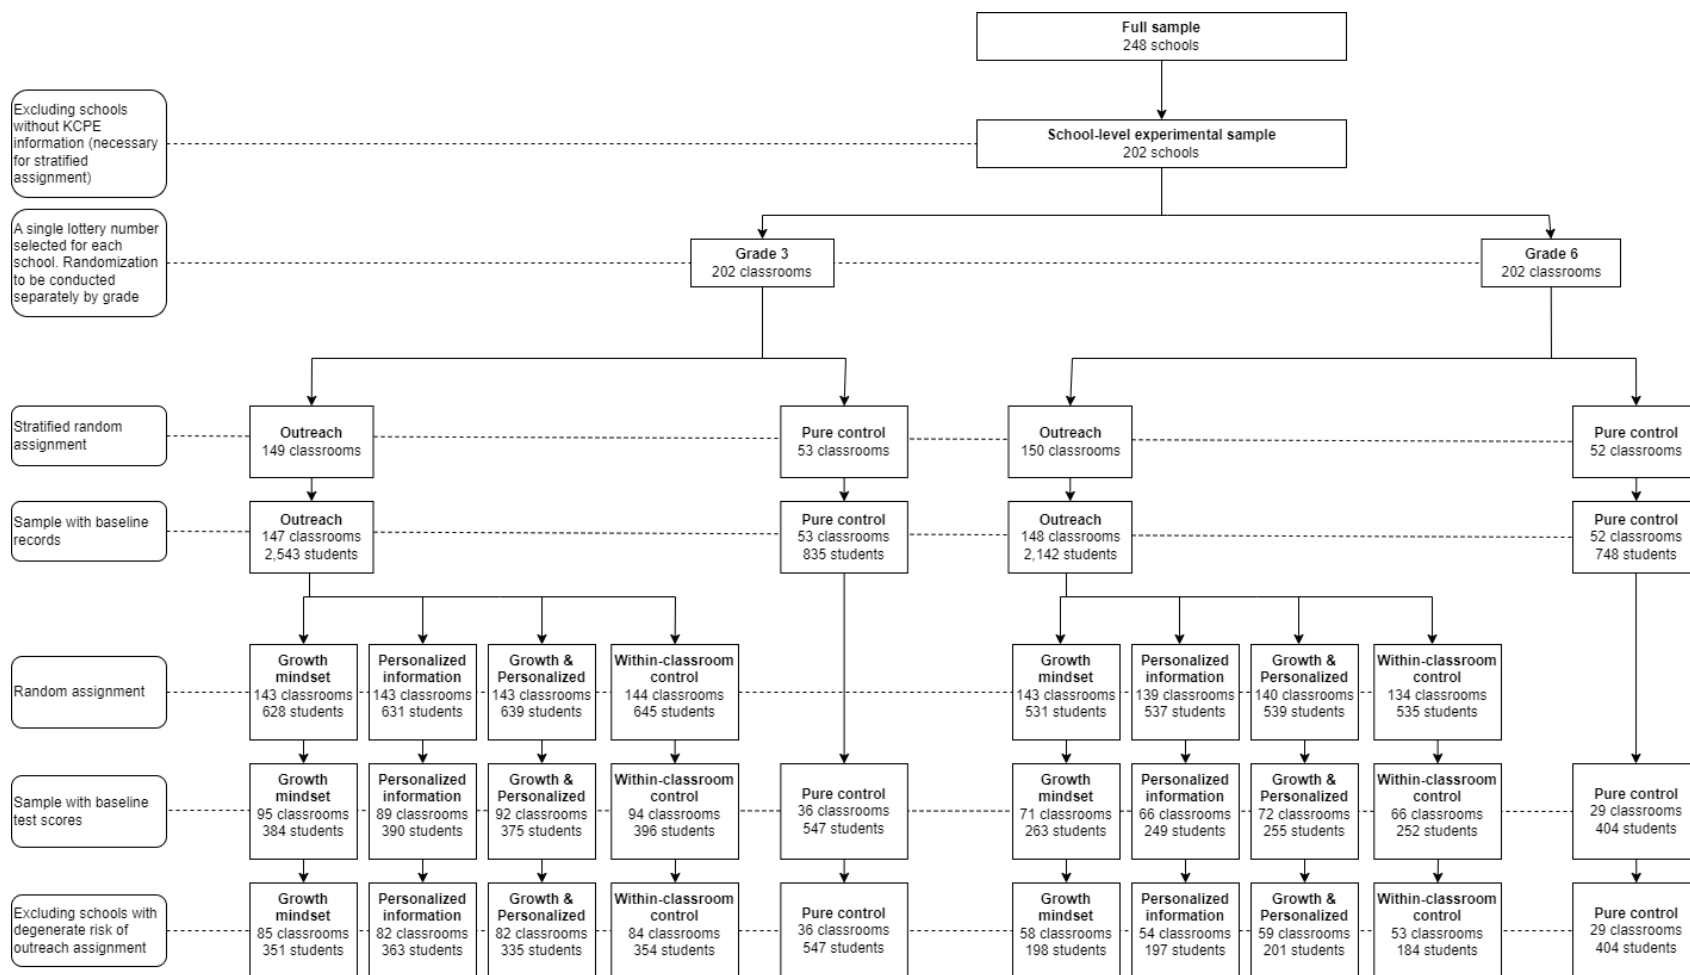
Full sample
248 schools

Excluding schools without KCPE information (necessary for stratified assignment)

School-level experimental sample
202 schools

A single lottery number selected for each school. Randomization to be conducted separately by grade

Grade 3
202 classrooms

Grade 6
202 classrooms

Stratified random assignment

Outreach
149 classrooms

Pure control
53 classrooms

Outreach
150 classrooms

Pure control
52 classrooms

Sample with baseline records

Outreach
147 classrooms
2,543 students

Pure control
53 classrooms
835 students

Outreach
148 classrooms
2,142 students

Pure control
52 classrooms
748 students

Random assignment

Growth mindset
143 classrooms
628 students

Personalized information
143 classrooms
631 students

Growth & Personalized
143 classrooms
639 students

Within-classroom control
144 classrooms
645 students

Growth mindset
143 classrooms
531 students

Personalized information
139 classrooms
537 students

Growth & Personalized
140 classrooms
539 students

Within-classroom control
134 classrooms
535 students

Sample with baseline test scores

Growth mindset
95 classrooms
384 students

Personalized information
89 classrooms
390 students

Growth & Personalized
92 classrooms
375 students

Within-classroom control
94 classrooms
396 students

Pure control
36 classrooms
547 students

Growth mindset
71 classrooms
263 students

Personalized information
66 classrooms
249 students

Growth & Personalized
72 classrooms
255 students

Within-classroom control
66 classrooms
252 students

Pure control
29 classrooms
404 students

Excluding schools with degenerate risk of outreach assignment

Growth mindset
85 classrooms
351 students

Personalized information
82 classrooms
363 students

Growth & Personalized
82 classrooms
335 students

Within-classroom control
84 classrooms
354 students

Pure control
36 classrooms
547 students

Growth mindset
58 classrooms
198 students

Personalized information
54 classrooms
197 students

Growth & Personalized
59 classrooms
201 students

Within-classroom control
53 classrooms
184 students

Pure control
29 classrooms
404 students